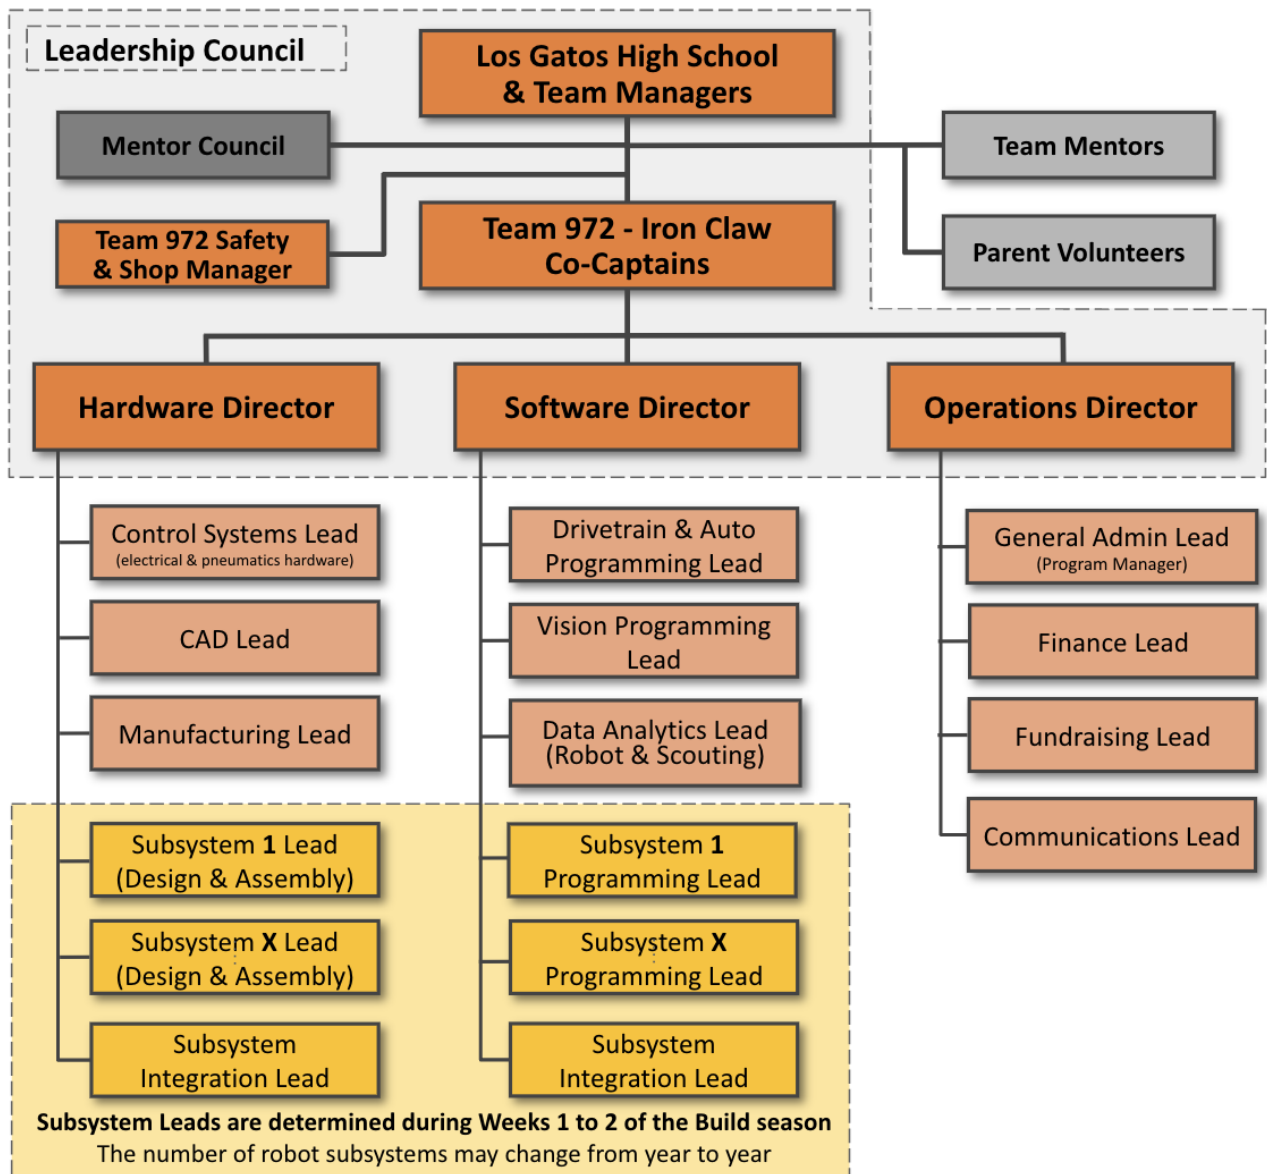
Leadership Council

Los Gatos High School & Team Managers

Mentor Council

Team Mentors

Team 972 Safety & Shop Manager

Team 972 - Iron Claw Co-Captains

Parent Volunteers

Hardware Director

Software Director

Operations Director

Control Systems Lead (electrical & pneumatics hardware)

CAD Lead

Manufacturing Lead

Drivetrain & Auto Programming Lead

Vision Programming Lead

Data Analytics Lead (Robot & Scouting)

General Admin Lead (Program Manager)

Finance Lead

Fundraising Lead

Communications Lead

Subsystem **1** Lead (Design & Assembly)

Subsystem **X** Lead (Design & Assembly)

Subsystem Integration Lead

Subsystem **1** Programming Lead

Subsystem **X** Programming Lead

Subsystem Integration Lead

**Subsystem Leads are determined during Weeks 1 to 2 of the Build season**
The number of robot subsystems may change from year to year